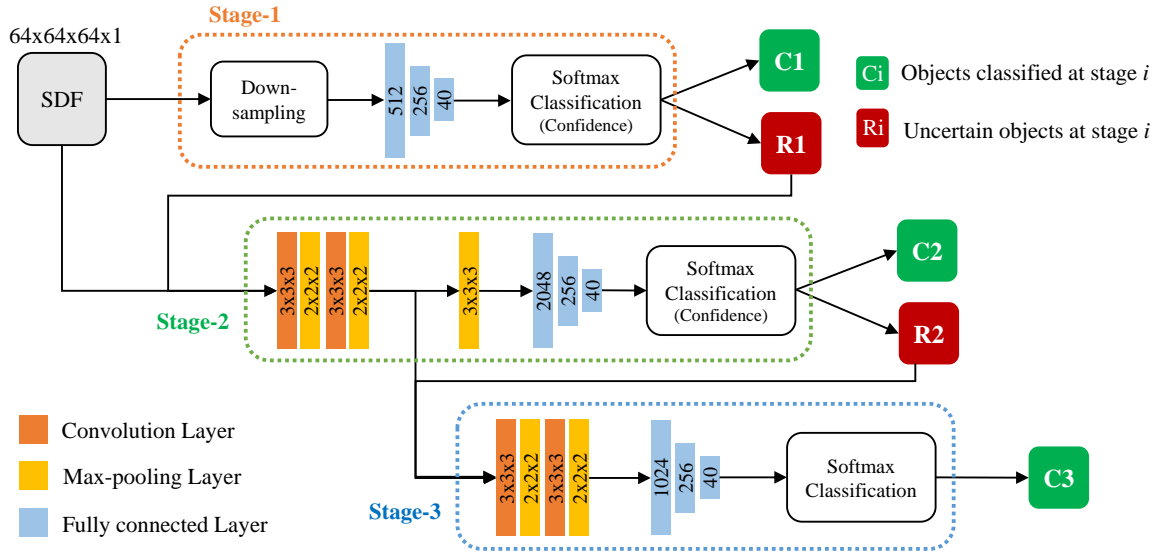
64x64x64x1

Stage-1

SDF

Down-sampling

512

256

40

Softmax Classification (Confidence)

C1

R1

Ci Objects classified at stage $i$

Ri Uncertain objects at stage $i$

3x3x3

2x2x2

3x3x3

2x2x2

3x3x3

2048

256

40

Softmax Classification (Confidence)

C2

R2

Stage-2

Convolution Layer

Max-pooling Layer

Fully connected Layer

3x3x3

2x2x2

3x3x3

2x2x2

1024

256

40

Softmax Classification

C3

Stage-3